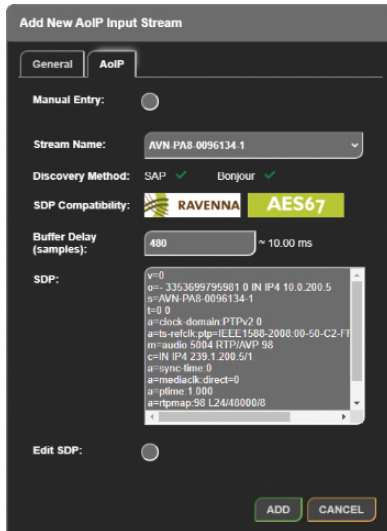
Add New AoIP Input Stream

General AoIP

Manual Entry:

Stream Name: AVN-PA8-0096134-1

Discovery Method: SAP ✓ Bonjour ✓

SDP Compatibility: RAVENNA AES67

Buffer Delay (samples): 480 ~ 10.00 ms

SDP:
v=0
o=- 3353699795981 0 IN IP4 10.0.200.5
s=AVN-PA8-0096134-1
t=0 0
a=clock-domain:PTPv2 0
a=ts-refclk:ptp=IEEE1588-2008:00-50-C2-F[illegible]
m=audio 5004 RTP/AVP 98
c=IN IP4 239.1.200.5/1
a=sync-time:0
a=mediaclk:direct=0
a=ptime:1.000
a=rtpmap:98 L24/48000/8

Edit SDP:

ADD CANCEL